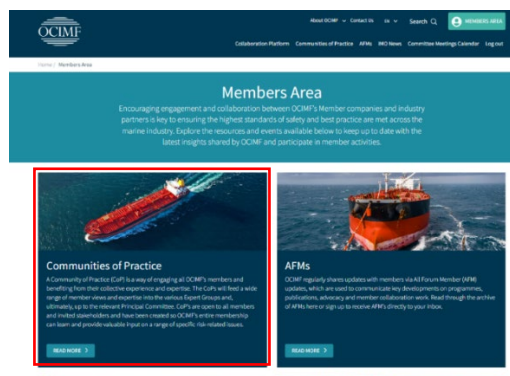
OCIMF

About OCIMF ∨ Contact Us EN ∨ Search MEMBERS AREA

Collaboration Platform Communities of Practice AFMs IMO News Committee Meetings Calendar Log out

Home / Members Area

Members Area

Encouraging engagement and collaboration between OCIMF's Member companies and industry partners is key to ensuring the highest standards of safety and best practice are met across the marine industry. Explore the resources and events available below to keep up to date with the latest insights shared by OCIMF and participate in member activities.

Communities of Practice

A Community of Practice (CoP) is a way of engaging all OCIMF's members and benefiting from their collective experience and expertise. The CoPs will feed a wide range of member views and expertise into the various Expert Groups and, ultimately, up to the relevant Principal Committee. CoP's are open to all members and invited stakeholders and have been created so OCIMF's entire membership can learn and provide valuable input on a range of specific risk-related issues.

READ MORE

AFMs

OCIMF regularly shares updates with members via All Forum Member (AFM) updates, which are used to communicate key developments on programmes, publications, advocacy and member collaboration work. Read through the archive of AFMs here or sign up to receive AFM's directly to your inbox.

READ MORE